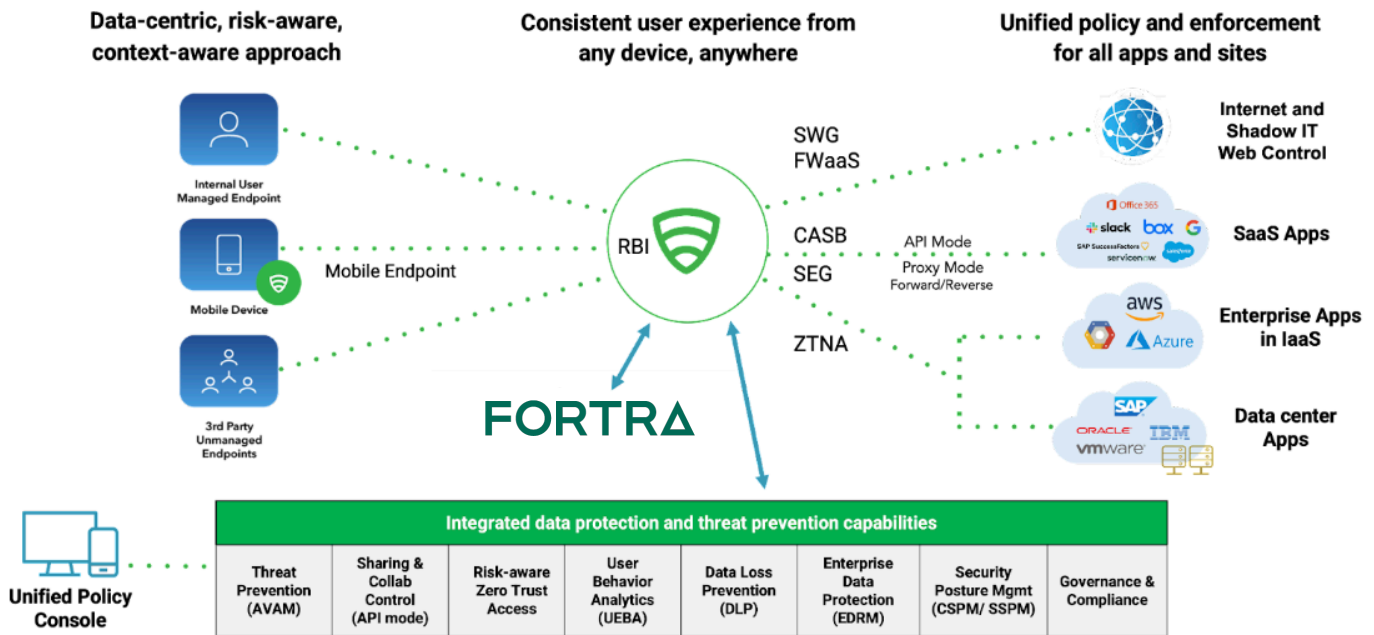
Data-centric, risk-aware, context-aware approach

Consistent user experience from any device, anywhere

Unified policy and enforcement for all apps and sites

Internal User Managed Endpoint

Mobile Device

Mobile Endpoint

3rd Party Unmanaged Endpoints

RBI

SWG
FWaaS

CASB

SEG

ZTNA

API Mode
Proxy Mode
Forward/Reverse

Internet and Shadow IT Web Control

Office 365
slack box G
SAP SuccessFactors salesforce
servicenow

SaaS Apps

aws
Azure

Enterprise Apps in IaaS

SAP
ORACLE IBM
vmware

Data center Apps

FORTRA

Unified Policy Console

Integrated data protection and threat prevention capabilities

| Threat Prevention (AVAM) | Sharing & Collab Control (API mode) | Risk-aware Zero Trust Access | User Behavior Analytics (UEBA) | Data Loss Prevention (DLP) | Enterprise Data Protection (EDRM) | Security Posture Mgmt (CSPM/ SSPM) | Governance & Compliance |
|---|---|---|---|---|---|---|---|